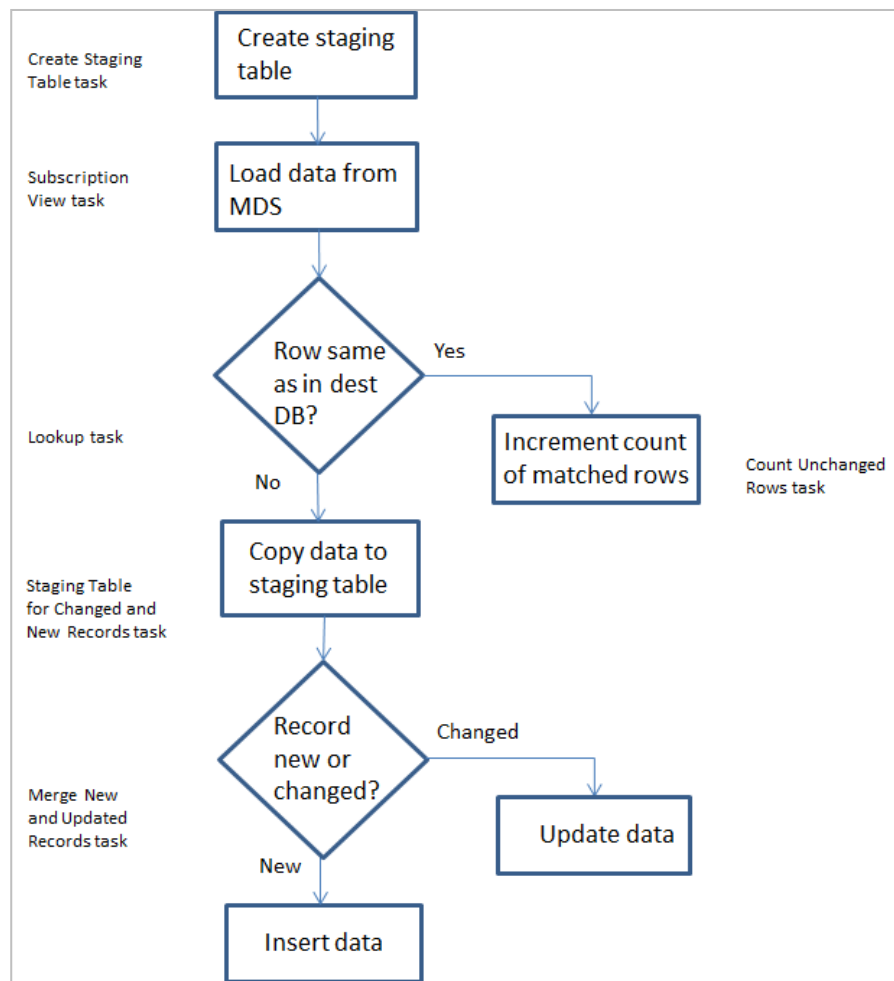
Create Staging Table task

Create staging table

Subscription View task

Load data from MDS

Row same as in dest DB?

Yes

Lookup task

Increment count of matched rows

Count Unchanged Rows task

No

Copy data to staging table

Staging Table for Changed and New Records task

Record new or changed?

Changed

Merge New and Updated Records task

Update data

New

Insert data